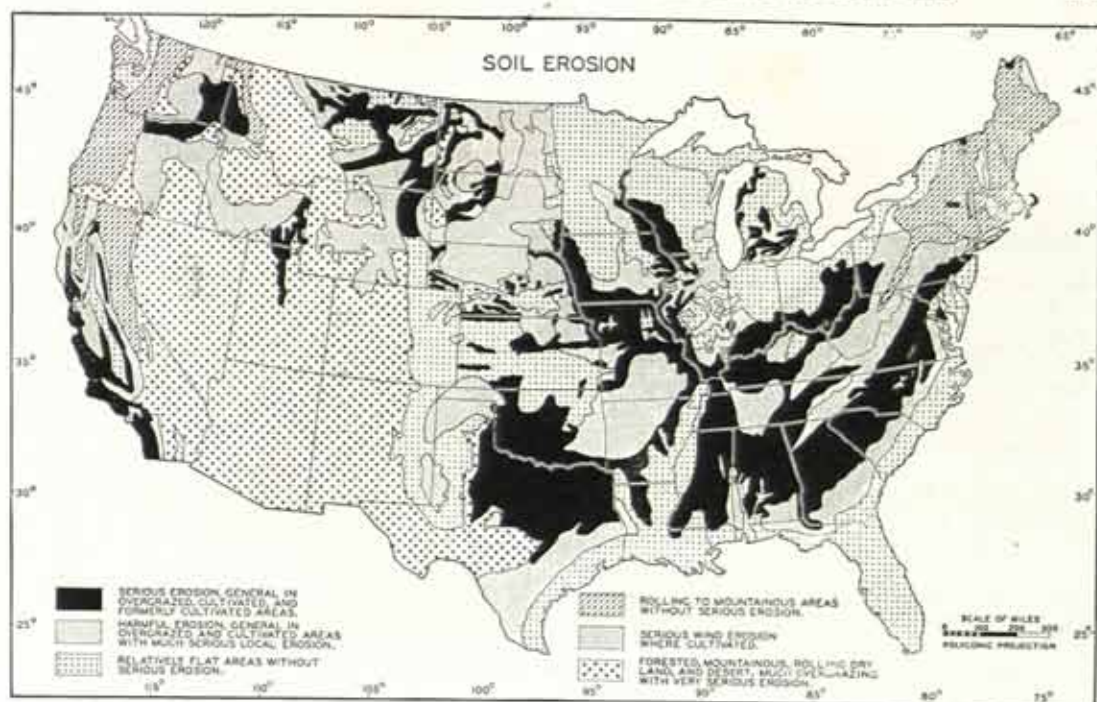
SOIL EROSION

120° 115° 110° 105° 100° 95° 90° 85° 80° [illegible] 70° 65°

45° 40° 35° 30° 25°

45° 40° 35° 30° 25°

SERIOUS EROSION, GENERAL IN OVERGRAZED, CULTIVATED, AND FORMERLY CULTIVATED AREAS.

HARMFUL EROSION, GENERAL IN OVERGRAZED AND CULTIVATED AREAS WITH MUCH SERIOUS LOCAL EROSION.

RELATIVELY FLAT AREAS WITHOUT SERIOUS EROSION.

ROLLING TO MOUNTAINOUS AREAS WITHOUT SERIOUS EROSION.

SERIOUS WIND EROSION WHERE CULTIVATED.

FORESTED, MOUNTAINOUS, ROLLING DRY LAND, AND DESERT, MUCH OVERGRAZING WITH VERY SERIOUS EROSION.

SCALE OF MILES
0 100 200 300
POLYCONIC PROJECTION

115° 110° 105° 100° 95° 90° 85° 80° 75°